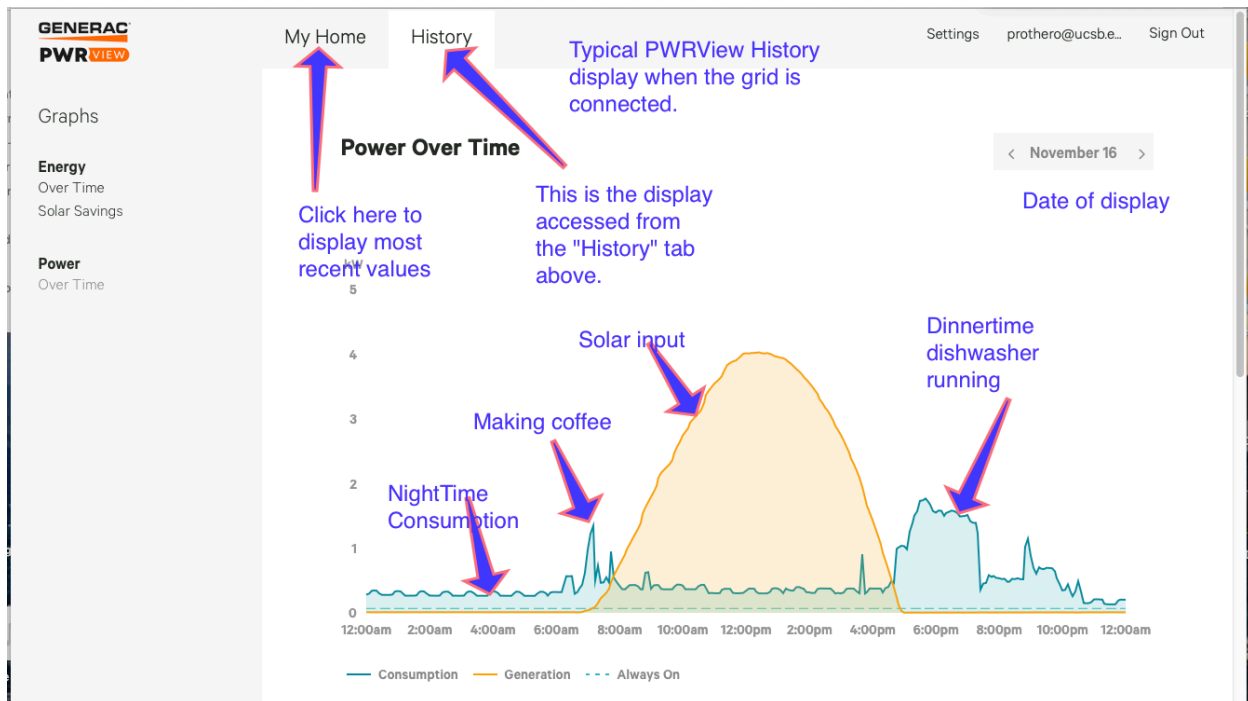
GENERAC
PWRVIEW

My Home
History

Typical PWRView History display when the grid is connected.

Settings
prothero@ucsb.e...
Sign Out

Graphs

Energy
Over Time
Solar Savings

Power
Over Time

Power Over Time

November 16

Date of display

Click here to display most recent values

This is the display accessed from the "History" tab above.

kW
5
4
3
2
1
0

Solar input

Dinnertime dishwasher running

Making coffee

NightTime Consumption

12:00am
2:00am
4:00am
6:00am
8:00am
10:00am
12:00pm
2:00pm
4:00pm
6:00pm
8:00pm
10:00pm
12:00am

Consumption
Generation
Always On